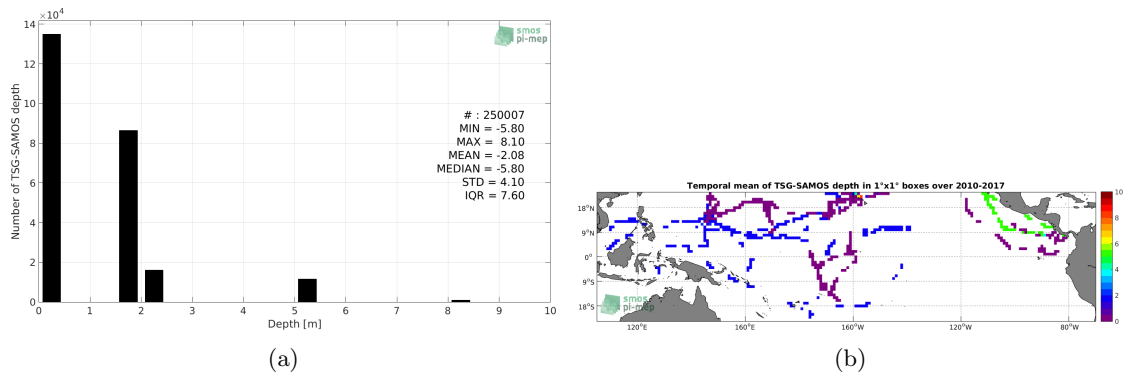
$\times10^4$
14
12
10
8
6
4
2
0
Number of TSG-SAMOS depth

smos pi-mep

# : 250007
MIN = -5.80
MAX = 8.10
MEAN = -2.08
MEDIAN = -5.80
STD = 4.10
IQR = 7.60

0 1 2 3 4 5 6 7 8 9 10
Depth [m]

(a)

Temporal mean of TSG-SAMOS depth in 1°x1° boxes over 2010-2017

18°N
9°N
0°
9°S
18°S

120°E 160°E 160°W 120°W 80°W

smos pi-mep

10
8
6
4
2
0

(b)